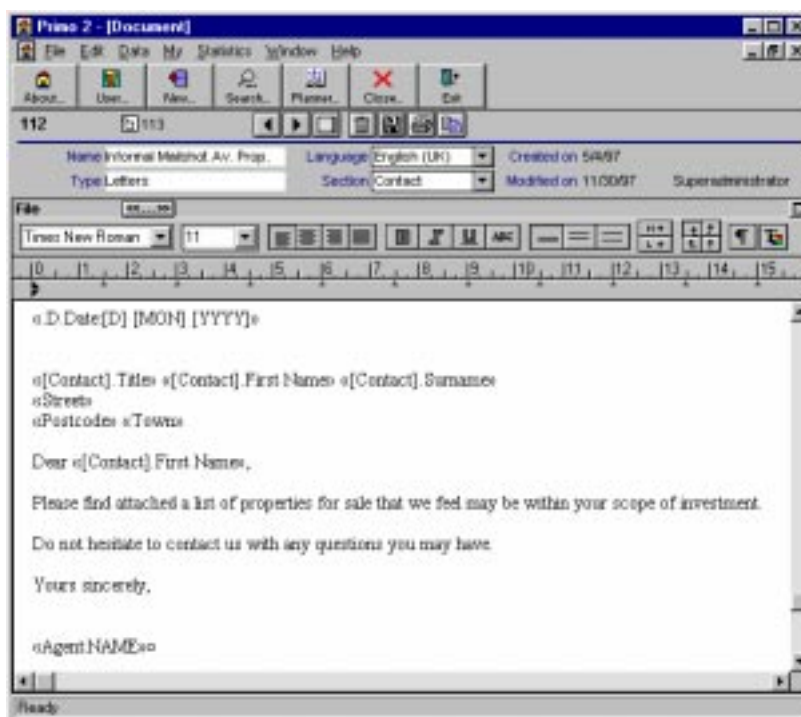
Primo 2 - [Document]

File Edit Data My Statistics Window Help

About... User... New... Search... Planner... Close... Exit

112 113

Name Informal Mailshot Av. Prop. Language English (UK) Created on 5/4/97

Type Letters Section Contact Modified on 11/30/97 Superadministrator

File

Times New Roman 11

0 1 2 3 4 5 6 7 8 9 10 11 12 13 14 15

«D.Date[D] [MON] [YYYY]»

«[Contact].Title» «[Contact].First Name» «[Contact].Surname»
«Street»
«Postcode» «Town»

Dear «[Contact].First Name»,

Please find attached a list of properties for sale that we feel may be within your scope of investment.

Do not hesitate to contact us with any questions you may have.

Yours sincerely,

«Agent.NAME»¤

Ready